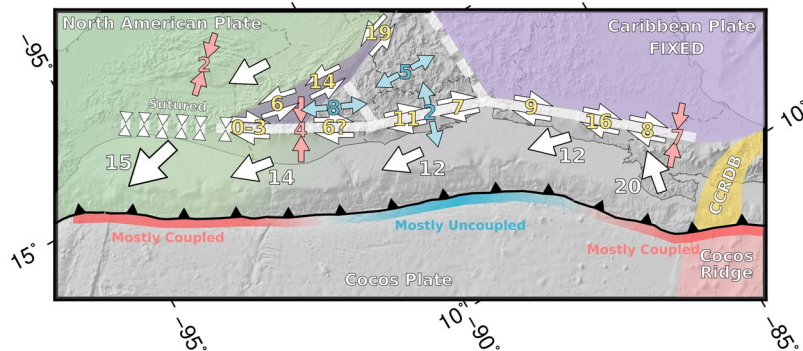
North American Plate
Caribbean Plate
FIXED
-95°
10°
15°
-95°
10°
-90°
-85°
19
2
5
14
6
8
Sutured
0-3
4
6?
11
2
7
9
16
8
7
15
14
12
12
20
CCRDB
Mostly Coupled
Mostly Uncoupled
Mostly Coupled
Cocos Plate
Cocos Ridge